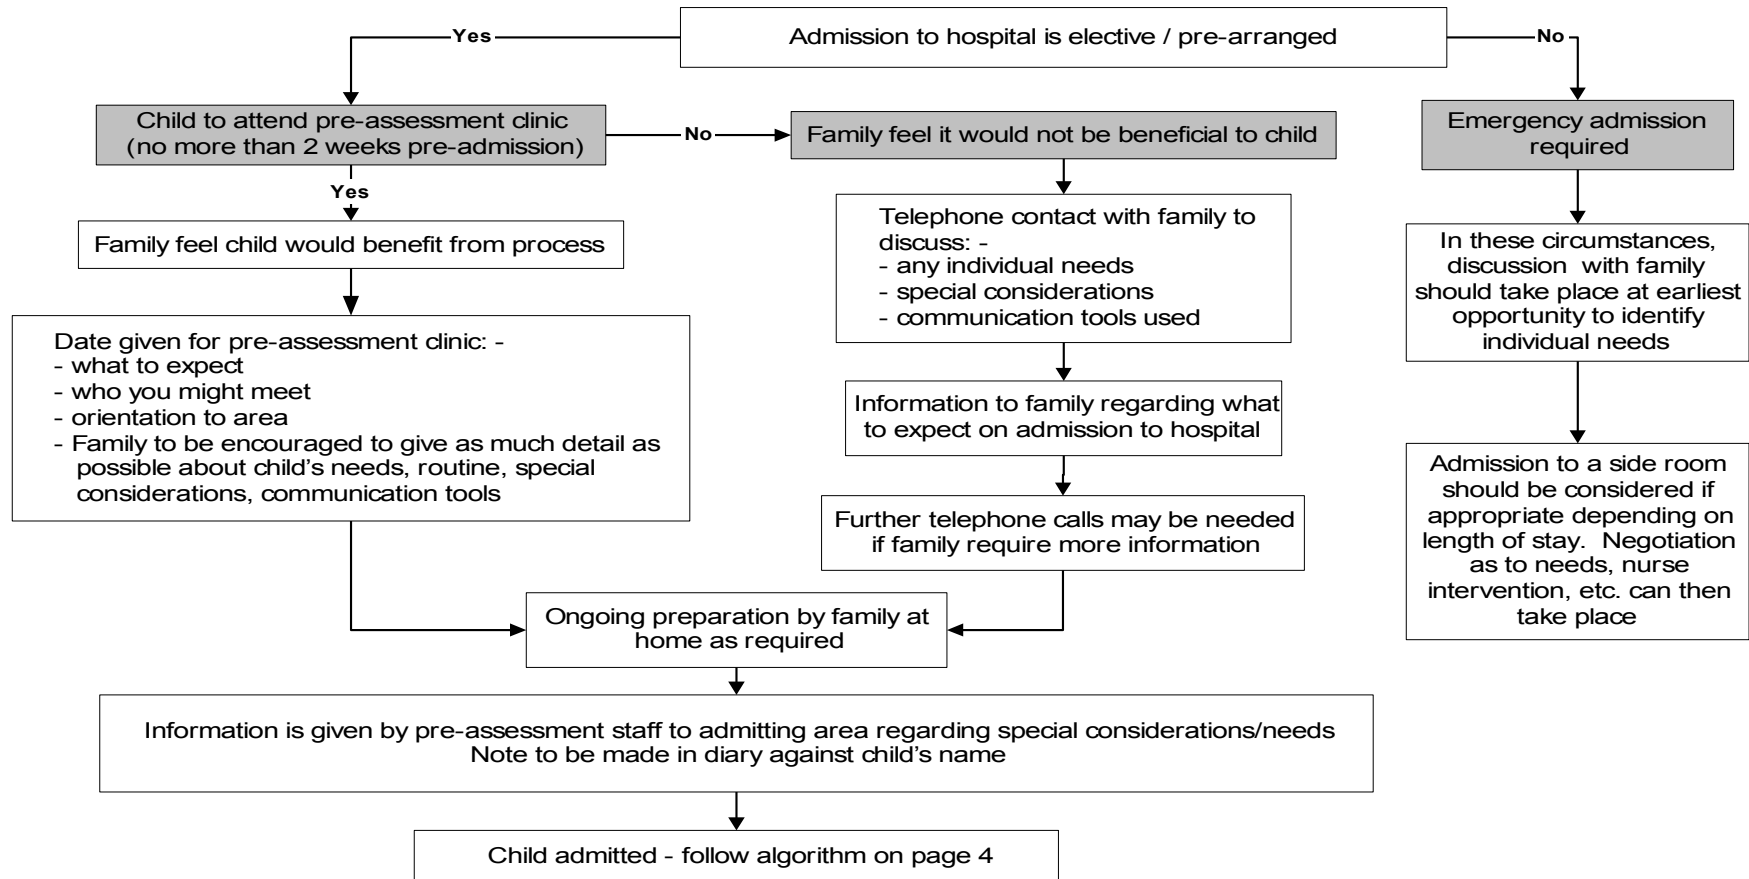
Admission to hospital is elective / pre-arranged

Yes

No

Child to attend pre-assessment clinic (no more than 2 weeks pre-admission)

No

Family feel it would not be beneficial to child

Emergency admission required

Yes

Family feel child would benefit from process

Telephone contact with family to discuss: -
- any individual needs
- special considerations
- communication tools used

In these circumstances, discussion with family should take place at earliest opportunity to identify individual needs

Date given for pre-assessment clinic: -
- what to expect
- who you might meet
- orientation to area
- Family to be encouraged to give as much detail as possible about child's needs, routine, special considerations, communication tools

Information to family regarding what to expect on admission to hospital

Further telephone calls may be needed if family require more information

Admission to a side room should be considered if appropriate depending on length of stay. Negotiation as to needs, nurse intervention, etc. can then take place

Ongoing preparation by family at home as required

Information is given by pre-assessment staff to admitting area regarding special considerations/needs
Note to be made in diary against child's name

Child admitted - follow algorithm on page 4